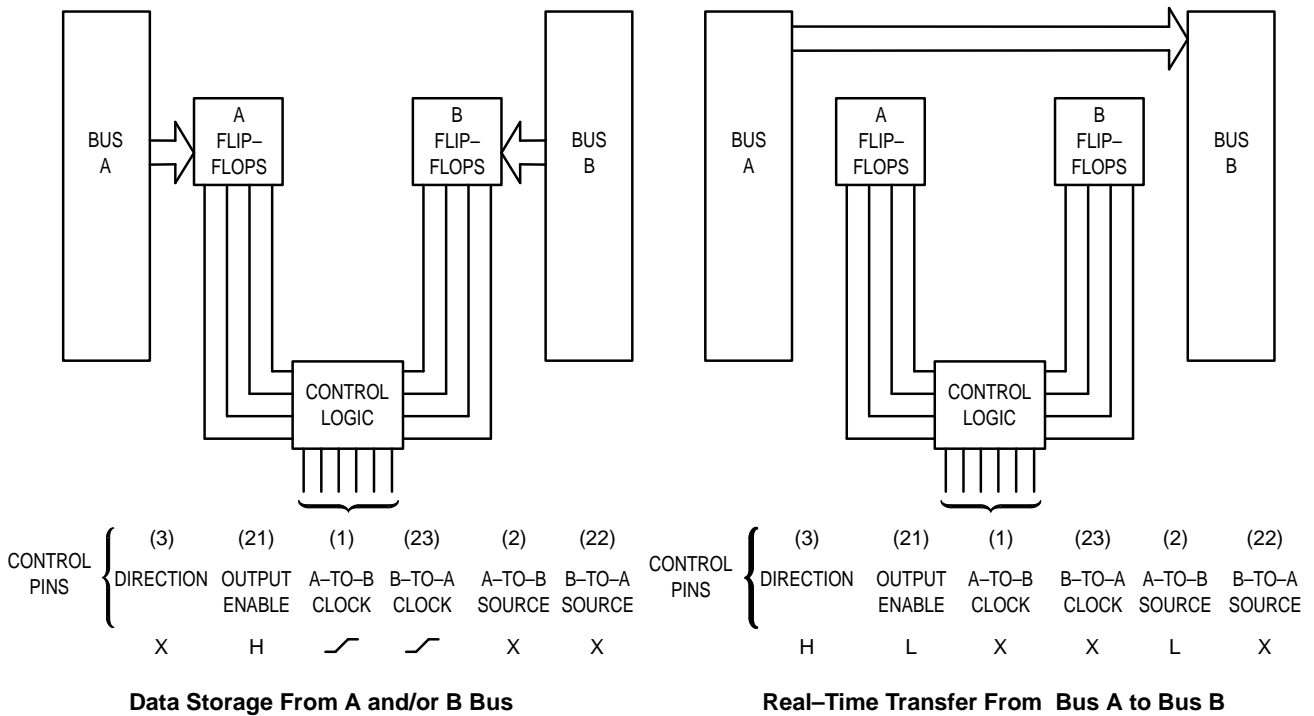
BUS A

A FLIP–FLOPS

B FLIP–FLOPS

BUS B

CONTROL LOGIC

CONTROL PINS

| (3) | (21) | (1) | (23) | (2) | (22) |
|---|---|---|---|---|---|
| DIRECTION | OUTPUT ENABLE | A–TO–B CLOCK | B–TO–A CLOCK | A–TO–B SOURCE | B–TO–A SOURCE |
| X | H | ⟋ | ⟋ | X | X |

**Data Storage From A and/or B Bus**

BUS A

A FLIP–FLOPS

B FLIP–FLOPS

BUS B

CONTROL LOGIC

CONTROL PINS

| (3) | (21) | (1) | (23) | (2) | (22) |
|---|---|---|---|---|---|
| DIRECTION | OUTPUT ENABLE | A–TO–B CLOCK | B–TO–A CLOCK | A–TO–B SOURCE | B–TO–A SOURCE |
| H | L | X | X | L | X |

**Real–Time Transfer From Bus A to Bus B**